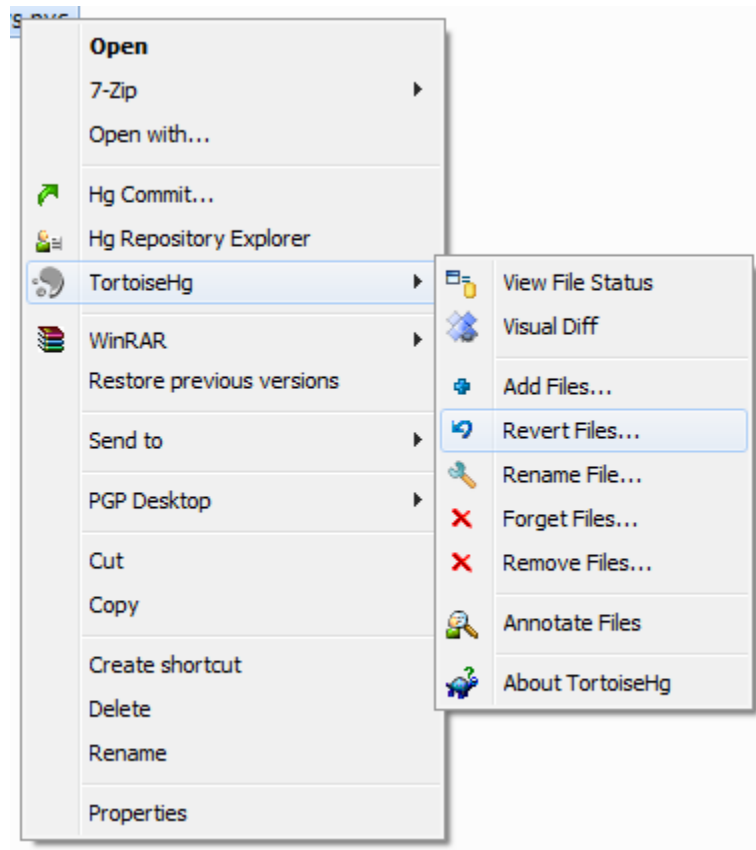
Open
7-Zip
Open with...
Hg Commit...
Hg Repository Explorer
TortoiseHg
WinRAR
Restore previous versions
Send to
PGP Desktop
Cut
Copy
Create shortcut
Delete
Rename
Properties

View File Status
Visual Diff
Add Files...
Revert Files...
Rename File...
Forget Files...
Remove Files...
Annotate Files
About TortoiseHg